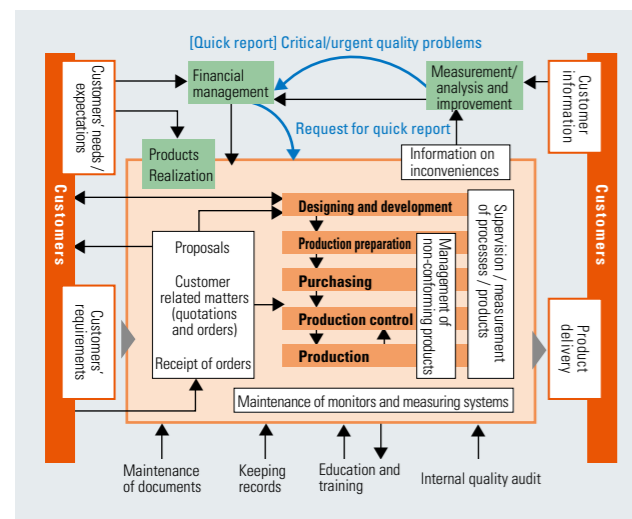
[Quick report] Critical/urgent quality problems

Customers' needs / expectations

Financial management

Measurement/ analysis and improvement

Customer information

Request for quick report

Products Realization

Information on inconveniences

Customers

Customers

Designing and development

Supervision / measurement of processes / products

Production preparation

Management of non-conforming products

Proposals

Customer related matters (quotations and orders)

Purchasing

Customers' requirements

Production control

Product delivery

Receipt of orders

Production

Maintenance of monitors and measuring systems

Maintenance of documents

Keeping records

Education and training

Internal quality audit